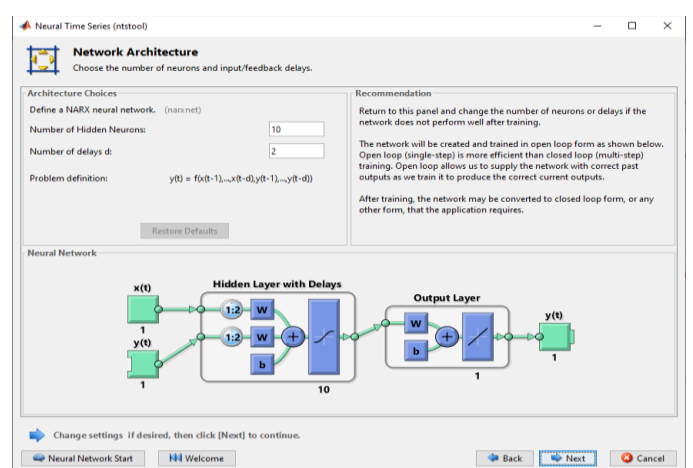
Neural Time Series (ntstool)

Network Architecture
Choose the number of neurons and input/feedback delays.

Architecture Choices
Define a NARX neural network. (narxnet)
Number of Hidden Neurons: 10
Number of delays d: 2
Problem definition: y(t) = f(x(t-1),...,x(t-d),y(t-1),...,y(t-d))
Restore Defaults

Recommendation
Return to this panel and change the number of neurons or delays if the network does not perform well after training.

The network will be created and trained in open loop form as shown below. Open loop (single-step) is more efficient than closed loop (multi-step) training. Open loop allows us to supply the network with correct past outputs as we train it to produce the correct current outputs.

After training, the network may be converted to closed loop form, or any other form, that the application requires.

Neural Network
x(t)
1
y(t)
1
Hidden Layer with Delays
1:2
W
1:2
W
b
10
Output Layer
W
b
1
y(t)
1

Change settings if desired, then click [Next] to continue.

Neural Network Start
Welcome
Back
Next
Cancel